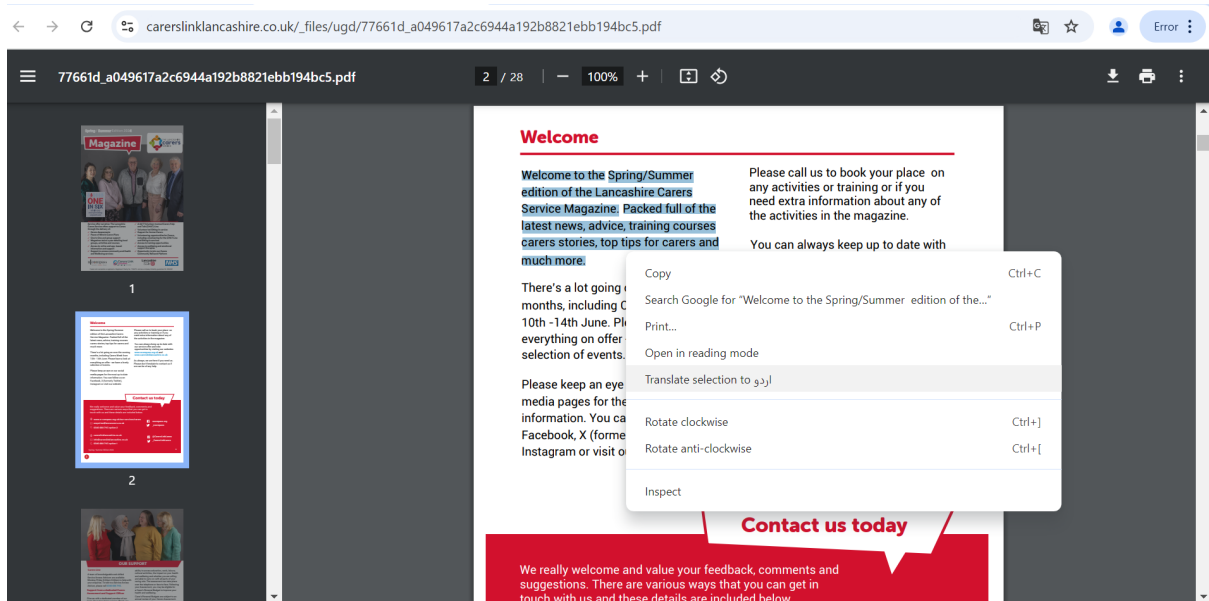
carerslinklancashire.co.uk/_files/ugd/77661d_a049617a2c6944a192b8821ebb194bc5.pdf

Error

77661d_a049617a2c6944a192b8821ebb194bc5.pdf

2 / 28 | — 100% +

Magazine

1

Welcome

Contact us today

2

Welcome

Welcome to the Spring/Summer edition of the Lancashire Carers Service Magazine. Packed full of the latest news, advice, training courses carers stories, top tips for carers and much more.

There's a lot going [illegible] months, including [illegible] 10th -14th June. Pl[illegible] everything on offer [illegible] selection of events.

Please keep an eye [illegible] media pages for the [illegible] information. You ca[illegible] Facebook, X (forme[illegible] Instagram or visit o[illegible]

Please call us to book your place on any activities or training or if you need extra information about any of the activities in the magazine.

You can always keep up to date with

Copy Ctrl+C
Search Google for "Welcome to the Spring/Summer edition of the..."
Print... Ctrl+P
Open in reading mode
Translate selection to اردو
Rotate clockwise Ctrl+]
Rotate anti-clockwise Ctrl+[
Inspect

Contact us today

We really welcome and value your feedback, comments and suggestions. There are various ways that you can get in touch with us and these details are included below